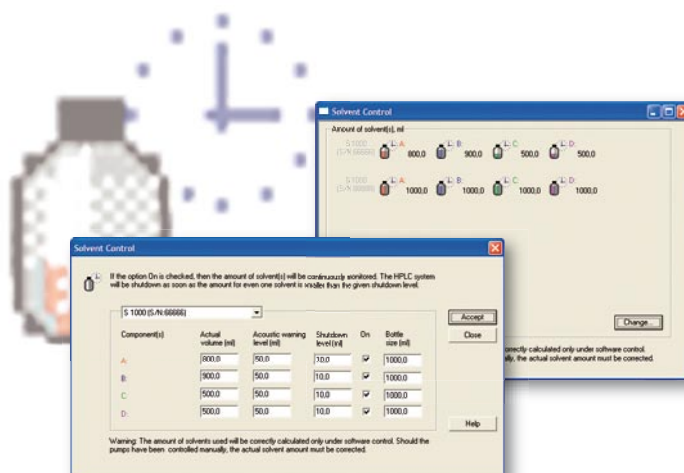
Solvent Control

Amount of solvent(s), ml

S 1000 (S/N:66666)
L: A 800,0
L: B 900,0
L: C 500,0
L: D 500,0

S 1000 (S/N:88888)
L: A 1000,0
L: B 1000,0
L: C 1000,0
L: D 1000,0

Change...

correctly calculated only under software control.
ally, the actual solvent amount must be corrected.

Solvent Control

If the option On is checked, then the amount of solvent(s) will be continuously monitored. The HPLC system will be shutdown as soon as the amount for even one solvent is smaller than the given shutdown level.

S 1000 (S/N:66666)

Accept
Close

| Component(s) | Actual volume (ml) | Acoustic warning level (ml) | Shutdown level (ml) | On | Bottle size (ml) |
|---|---|---|---|---|---|
| A: | 800,0 | 50,0 | 10,0 | ☑ | 1000,0 |
| B: | 900,0 | 50,0 | 10,0 | ☑ | 1000,0 |
| C: | 500,0 | 50,0 | 10,0 | ☑ | 1000,0 |
| D: | 500,0 | 50,0 | 10,0 | ☑ | 1000,0 |

Help

Warning: The amount of solvents used will be correctly calculated only under software control. Should the pumps have been controlled manually, the actual solvent amount must be corrected.